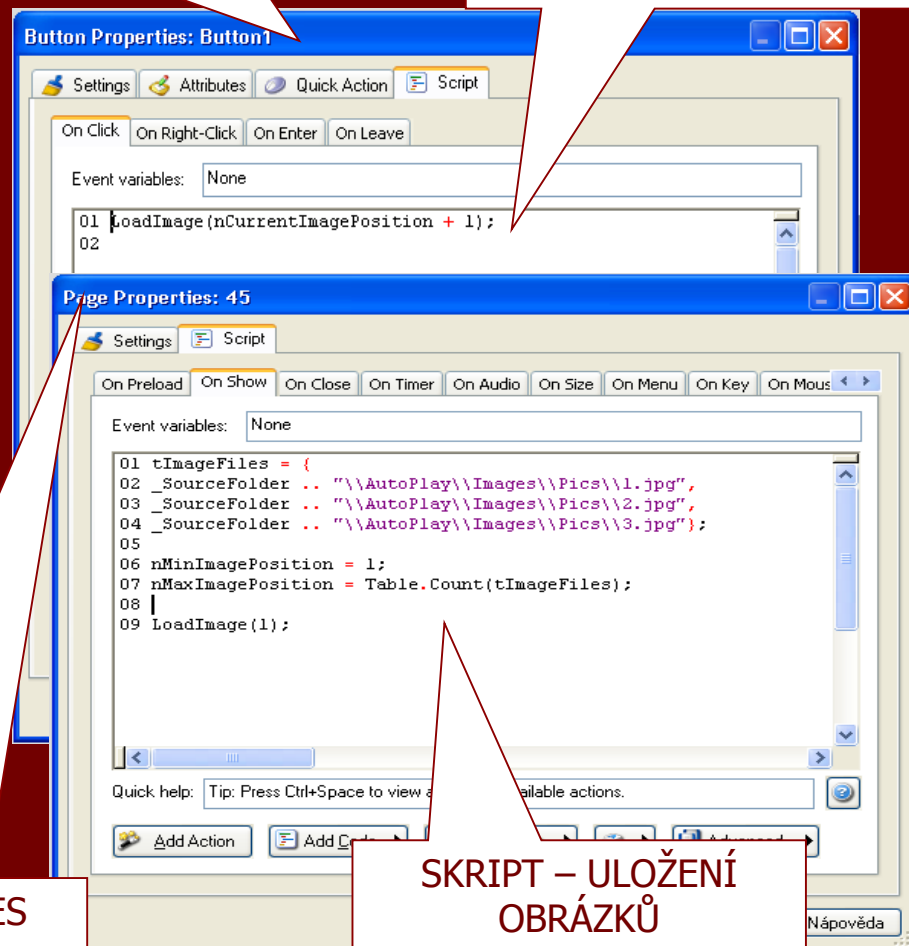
Button Properties: Button1

Settings Attributes Quick Action Script

On Click On Right-Click On Enter On Leave

Event variables: None

01 LoadImage(nCurrentImagePosition + 1);
02

Page Properties: 45

Settings Script

On Preload On Show On Close On Timer On Audio On Size On Menu On Key On Mous

Event variables: None

01 tImageFiles = {
02 _SourceFolder .. "\\AutoPlay\\Images\\Pics\\1.jpg",
03 _SourceFolder .. "\\AutoPlay\\Images\\Pics\\2.jpg",
04 _SourceFolder .. "\\AutoPlay\\Images\\Pics\\3.jpg"};
05
06 nMinImagePosition = 1;
07 nMaxImagePosition = Table.Count(tImageFiles);
08
09 LoadImage(1);

Quick help: Tip: Press Ctrl+Space to view a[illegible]ailable actions.

Add Action Add Co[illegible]

SKRIPT – ULOŽENÍ OBRÁZKŮ

ES

Nápověda